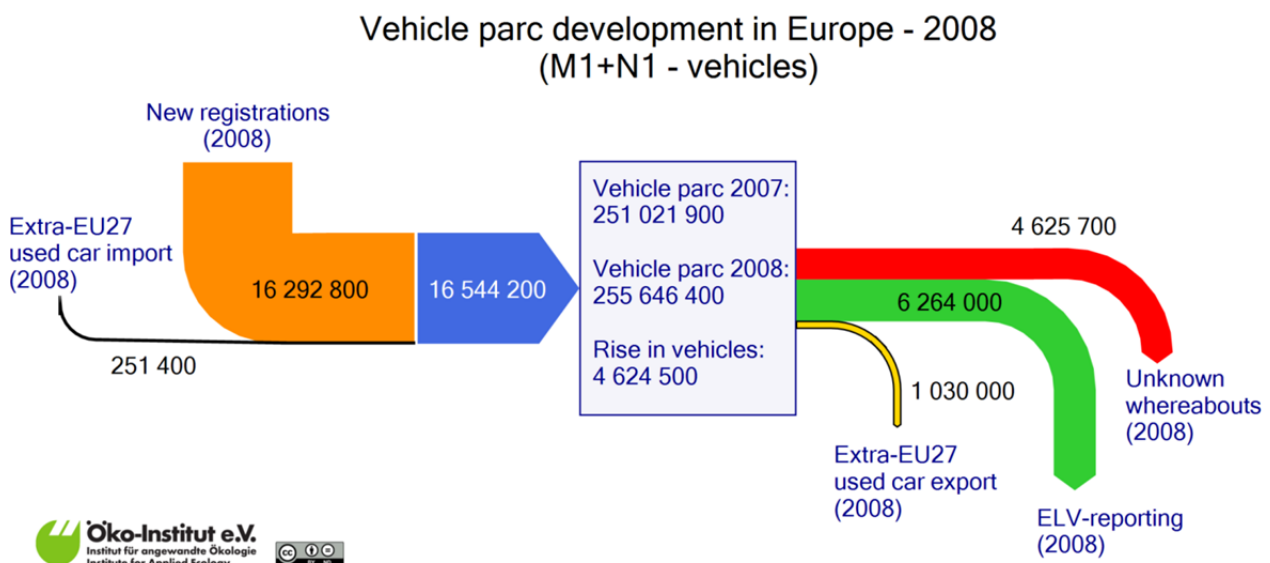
Vehicle parc development in Europe - 2008
(M1+N1 - vehicles)

New registrations
(2008)

Extra-EU27
used car import
(2008)

16 292 800

16 544 200

251 400

Vehicle parc 2007:
251 021 900

Vehicle parc 2008:
255 646 400

Rise in vehicles:
4 624 500

4 625 700

6 264 000

1 030 000

Unknown
whereabouts
(2008)

Extra-EU27
used car export
(2008)

ELV-reporting
(2008)

Öko-Institut e.V.
Institut für angewandte Ökologie
Institute for Applied Ecology